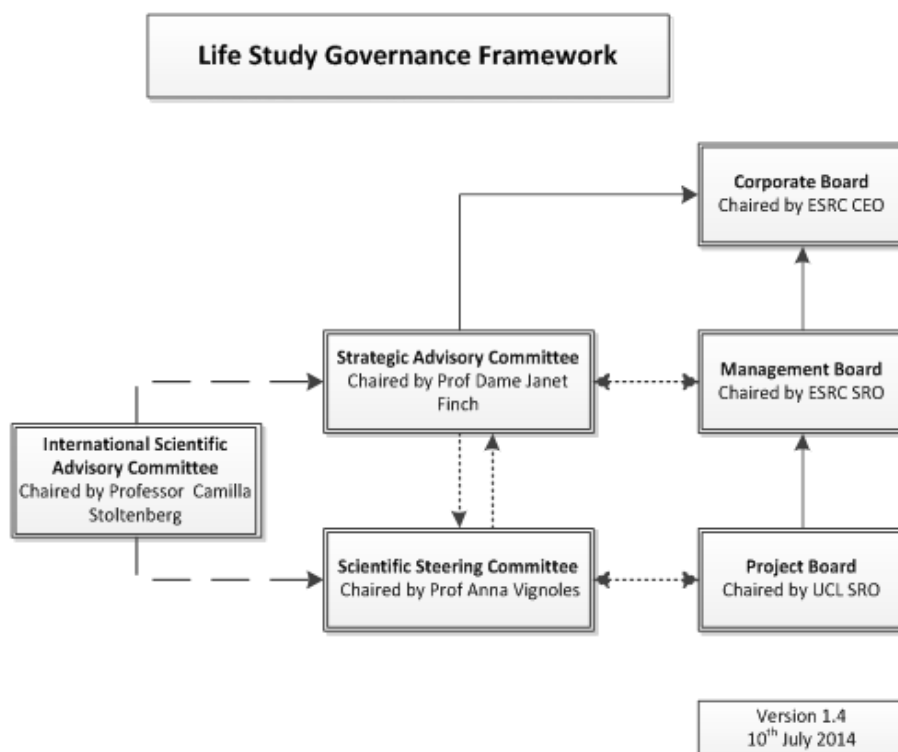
Life Study Governance Framework

Corporate Board
Chaired by ESRC CEO

Strategic Advisory Committee
Chaired by Prof Dame Janet Finch

Management Board
Chaired by ESRC SRO

International Scientific Advisory Committee
Chaired by Professor Camilla Stoltenberg

Scientific Steering Committee
Chaired by Prof Anna Vignoles

Project Board
Chaired by UCL SRO

Version 1.4
10$^{th}$ July 2014